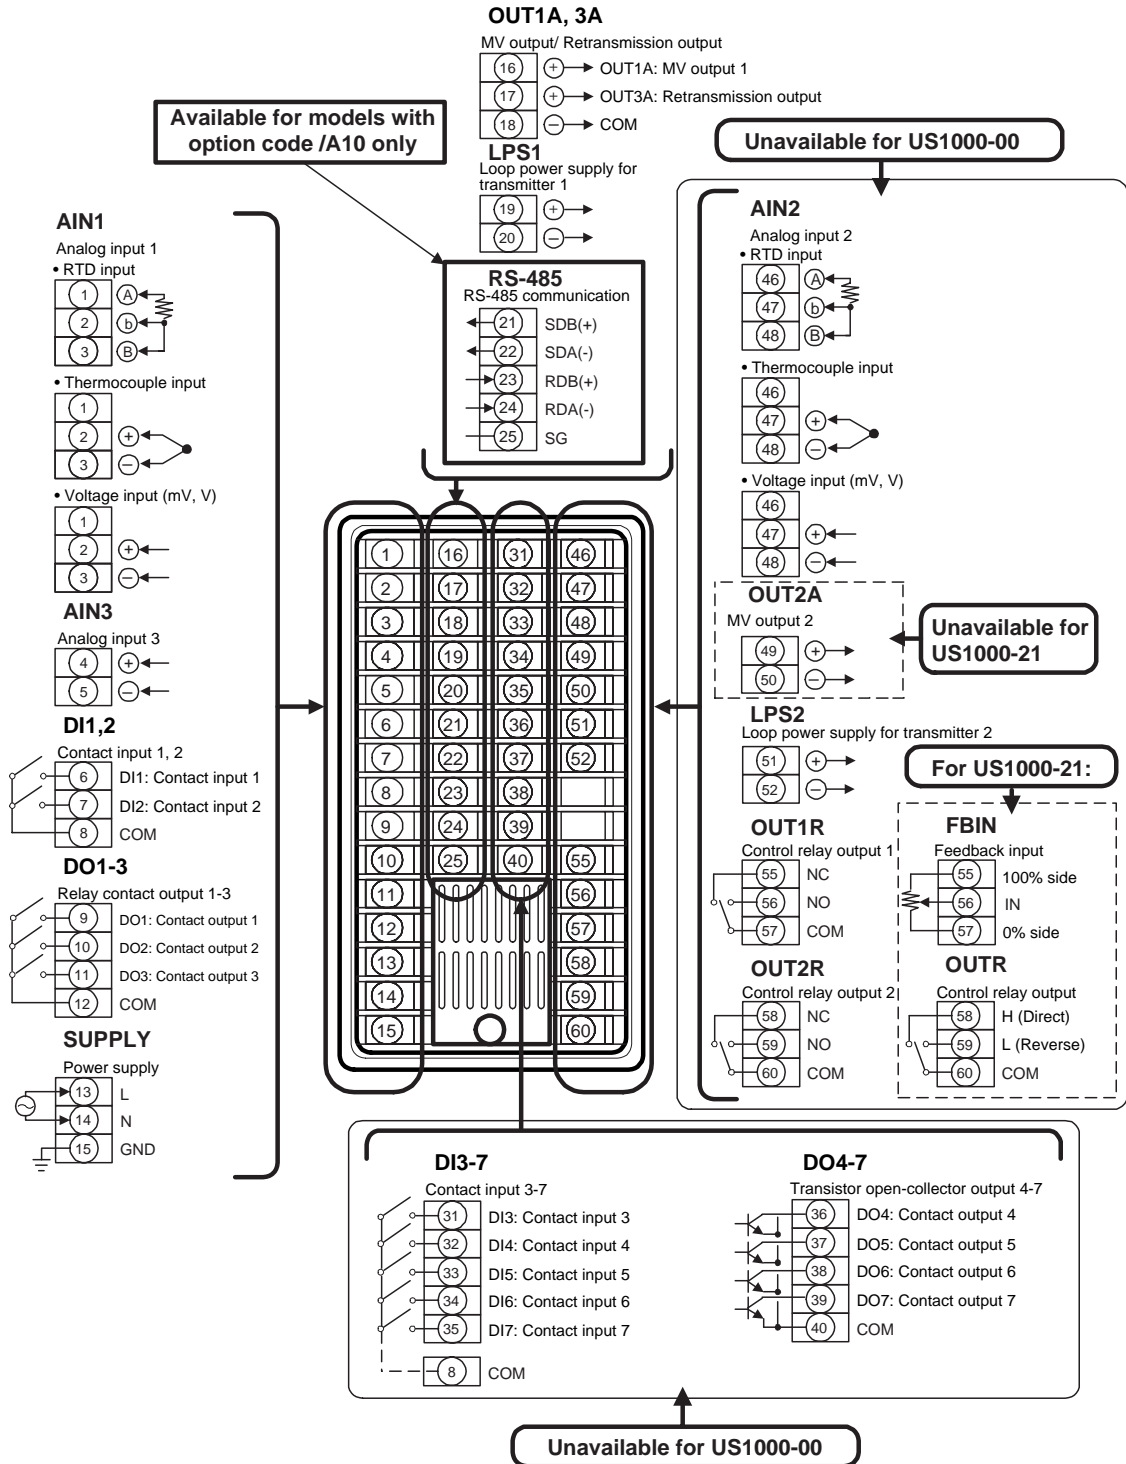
OUT1A, 3A
MV output/ Retransmission output
16 + OUT1A: MV output 1
17 + OUT3A: Retransmission output
18 − COM

Available for models with option code /A10 only

LPS1
Loop power supply for transmitter 1
19 +
20 −

RS-485
RS-485 communication
21 SDB(+)
22 SDA(-)
23 RDB(+)
24 RDA(-)
25 SG

Unavailable for US1000-00

AIN1
Analog input 1
• RTD input
1 A
2 b
3 B
• Thermocouple input
1
2 +
3 −
• Voltage input (mV, V)
1
2 +
3 −

AIN3
Analog input 3
4 +
5 −

DI1,2
Contact input 1, 2
6 DI1: Contact input 1
7 DI2: Contact input 2
8 COM

DO1-3
Relay contact output 1-3
9 DO1: Contact output 1
10 DO2: Contact output 2
11 DO3: Contact output 3
12 COM

SUPPLY
Power supply
13 L
14 N
15 GND

1 16 31 46
2 17 32 47
3 18 33 48
4 19 34 49
5 20 35 50
6 21 36 51
7 22 37 52
8 23 38
9 24 39
10 25 40 55
11 56
12 57
13 58
14 59
15 60

AIN2
Analog input 2
• RTD input
46 A
47 b
48 B
• Thermocouple input
46
47 +
48 −
• Voltage input (mV, V)
46
47 +
48 −

OUT2A
MV output 2
49 +
50 −

Unavailable for US1000-21

LPS2
Loop power supply for transmitter 2
51 +
52 −

For US1000-21:

OUT1R
Control relay output 1
55 NC
56 NO
57 COM

FBIN
Feedback input
55 100% side
56 IN
57 0% side

OUT2R
Control relay output 2
58 NC
59 NO
60 COM

OUTR
Control relay output
58 H (Direct)
59 L (Reverse)
60 COM

DI3-7
Contact input 3-7
31 DI3: Contact input 3
32 DI4: Contact input 4
33 DI5: Contact input 5
34 DI6: Contact input 6
35 DI7: Contact input 7
8 COM

DO4-7
Transistor open-collector output 4-7
36 DO4: Contact output 4
37 DO5: Contact output 5
38 DO6: Contact output 6
39 DO7: Contact output 7
40 COM

Unavailable for US1000-00